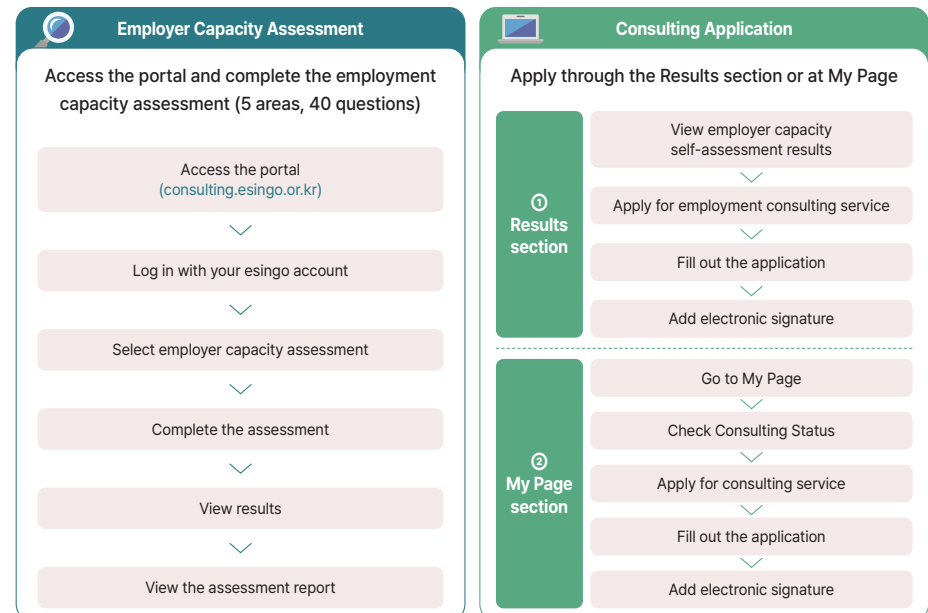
Employer Capacity Assessment

Access the portal and complete the employment capacity assessment (5 areas, 40 questions)

Access the portal (consulting.esingo.or.kr)

Log in with your esingo account

Select employer capacity assessment

Complete the assessment

View results

View the assessment report

Consulting Application

Apply through the Results section or at My Page

① Results section

View employer capacity self-assessment results

Apply for employment consulting service

Fill out the application

Add electronic signature

② My Page section

Go to My Page

Check Consulting Status

Apply for consulting service

Fill out the application

Add electronic signature